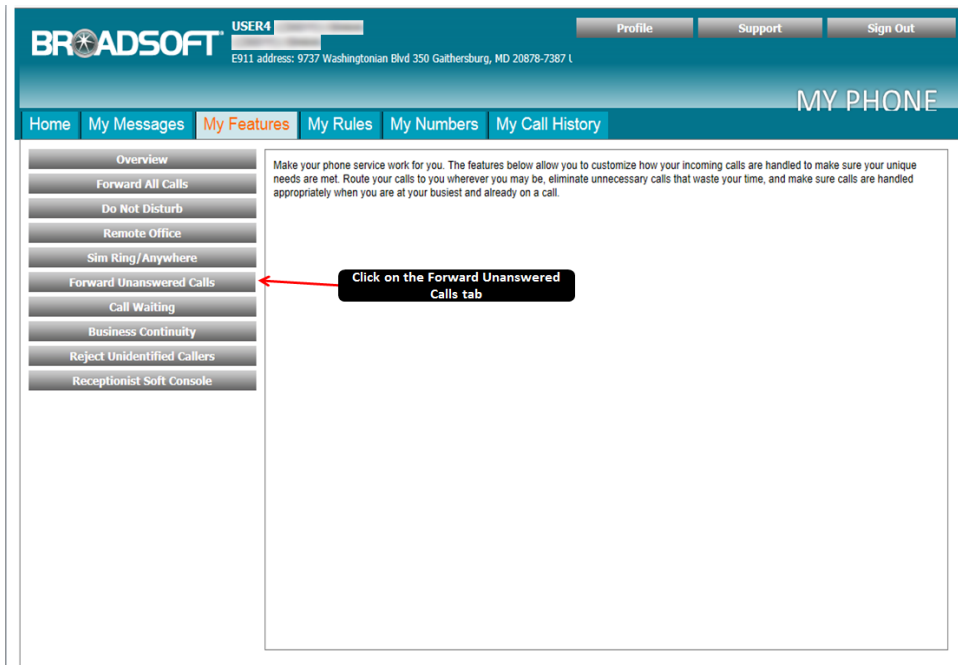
BROADSOFT

USER4 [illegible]

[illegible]

E911 address: 9737 Washingtonian Blvd 350 Gaithersburg, MD 20878-7387 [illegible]

Profile Support Sign Out

MY PHONE

Home My Messages My Features My Rules My Numbers My Call History

Overview

Forward All Calls

Do Not Disturb

Remote Office

Sim Ring/Anywhere

Forward Unanswered Calls

Call Waiting

Business Continuity

Reject Unidentified Callers

Receptionist Soft Console

Make your phone service work for you. The features below allow you to customize how your incoming calls are handled to make sure your unique needs are met. Route your calls to you wherever you may be, eliminate unnecessary calls that waste your time, and make sure calls are handled appropriately when you are at your busiest and already on a call.

Click on the Forward Unanswered Calls tab